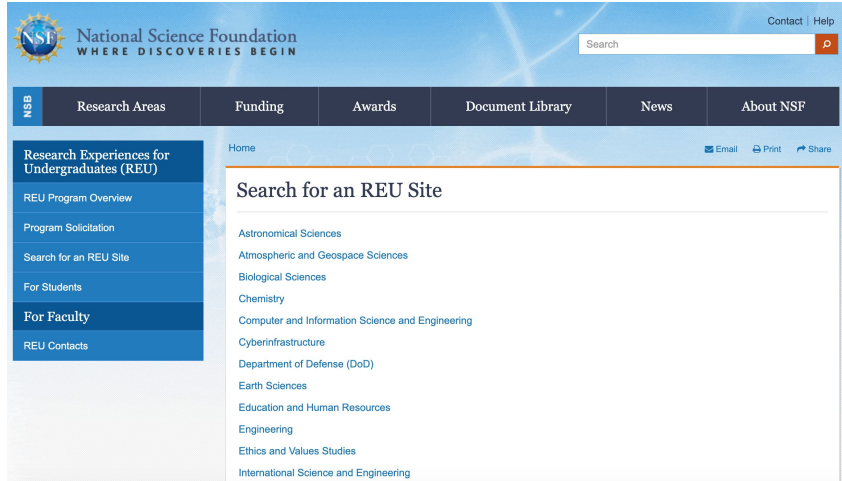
NSF National Science Foundation
WHERE DISCOVERIES BEGIN

Contact | Help

Search

NSB
Research Areas
Funding
Awards
Document Library
News
About NSF

Research Experiences for Undergraduates (REU)
REU Program Overview
Program Solicitation
Search for an REU Site
For Students
For Faculty
REU Contacts

Home

Email
Print
Share

Search for an REU Site

Astronomical Sciences
Atmospheric and Geospace Sciences
Biological Sciences
Chemistry
Computer and Information Science and Engineering
Cyberinfrastructure
Department of Defense (DoD)
Earth Sciences
Education and Human Resources
Engineering
Ethics and Values Studies
International Science and Engineering